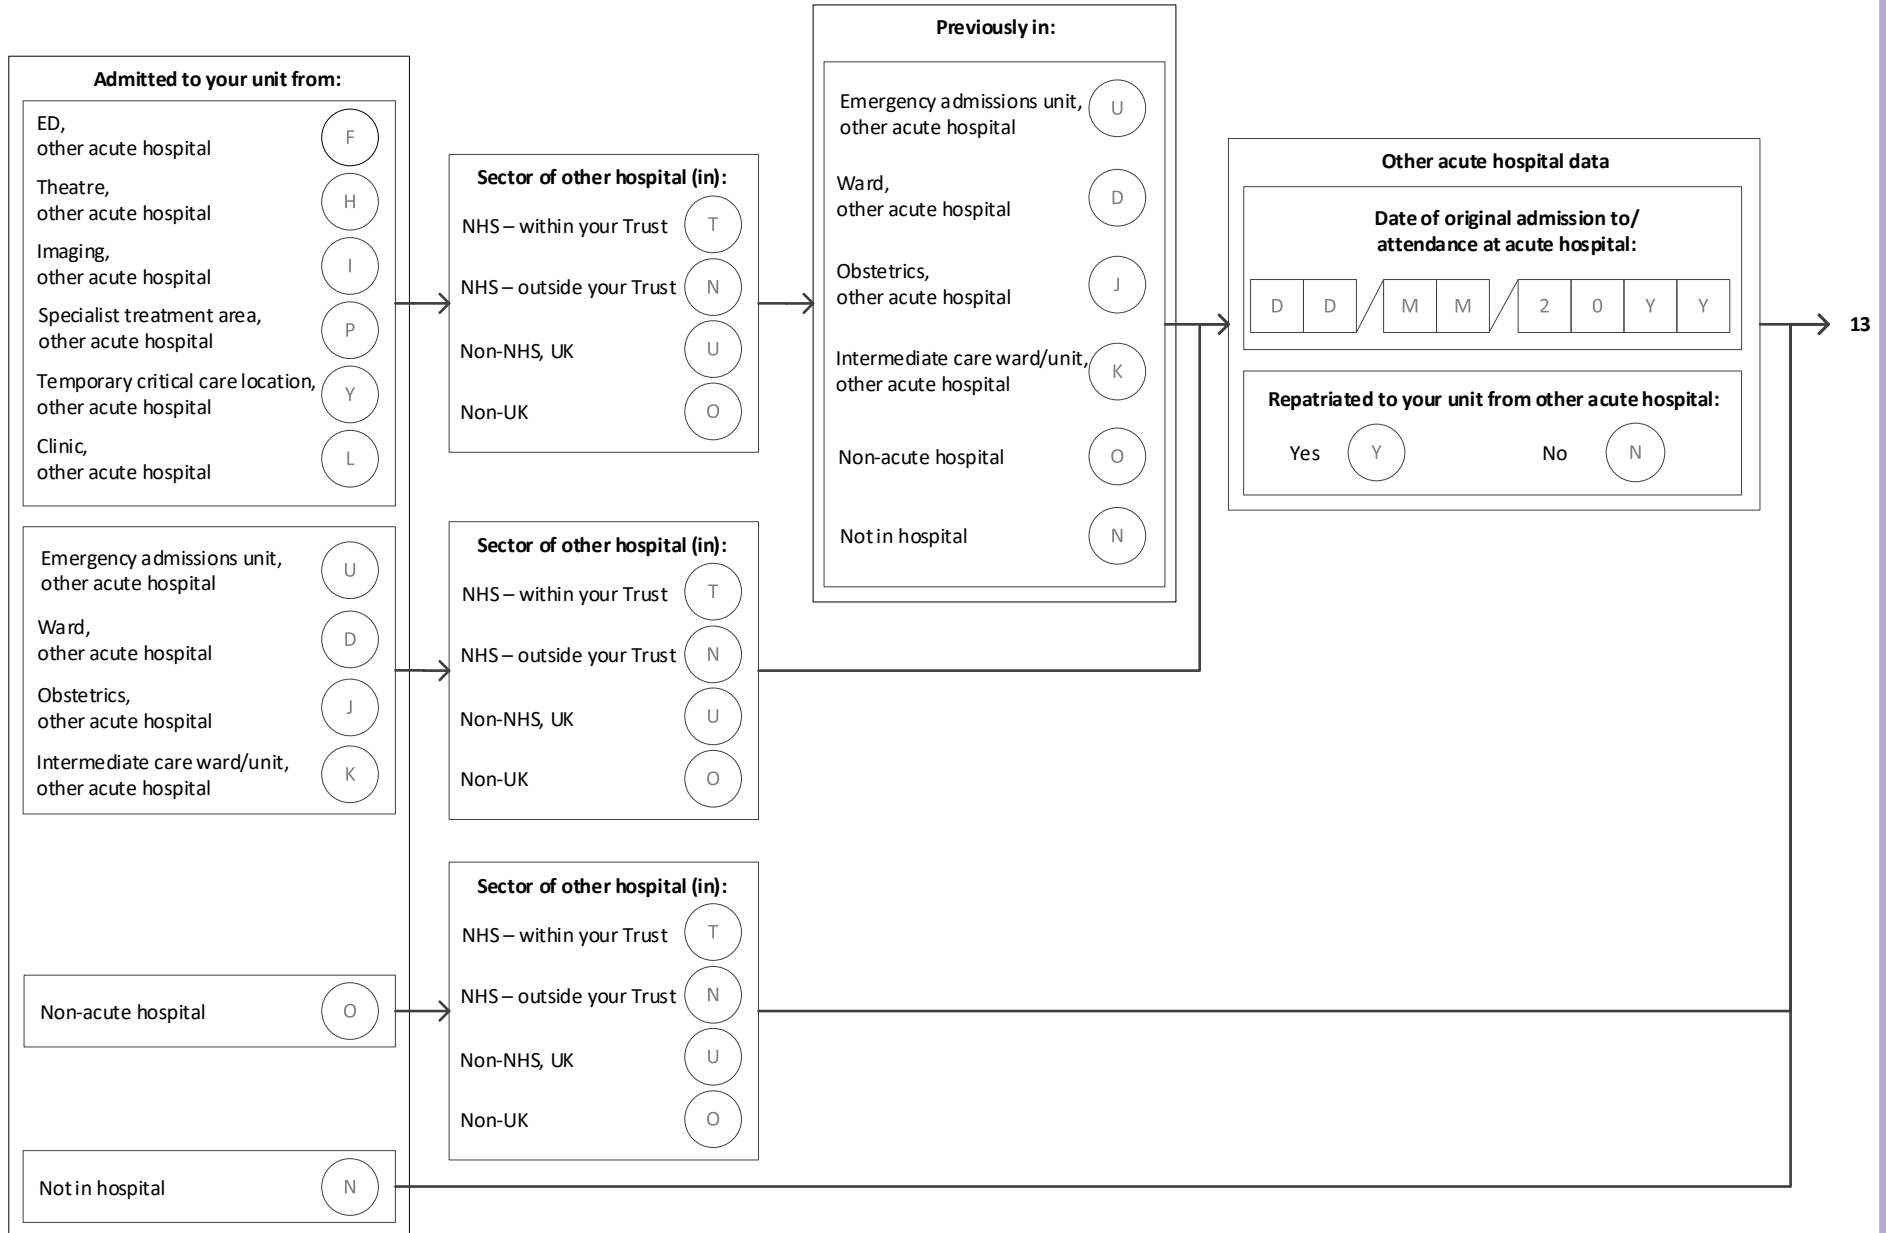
Admitted to your unit from:

ED, other acute hospital F

Theatre, other acute hospital H

Imaging, other acute hospital I

Specialist treatment area, other acute hospital P

Temporary critical care location, other acute hospital Y

Clinic, other acute hospital L

Emergency admissions unit, other acute hospital U

Ward, other acute hospital D

Obstetrics, other acute hospital J

Intermediate care ward/unit, other acute hospital K

Non-acute hospital O

Not in hospital N

Sector of other hospital (in):

NHS – within your Trust T

NHS – outside your Trust N

Non-NHS, UK U

Non-UK O

Sector of other hospital (in):

NHS – within your Trust T

NHS – outside your Trust N

Non-NHS, UK U

Non-UK O

Sector of other hospital (in):

NHS – within your Trust T

NHS – outside your Trust N

Non-NHS, UK U

Non-UK O

Previously in:

Emergency admissions unit, other acute hospital U

Ward, other acute hospital D

Obstetrics, other acute hospital J

Intermediate care ward/unit, other acute hospital K

Non-acute hospital O

Not in hospital N

Other acute hospital data

Date of original admission to/ attendance at acute hospital:

| D | D | / | M | M | / | 2 | 0 | Y | Y |

Repatriated to your unit from other acute hospital:

Yes Y No N

13